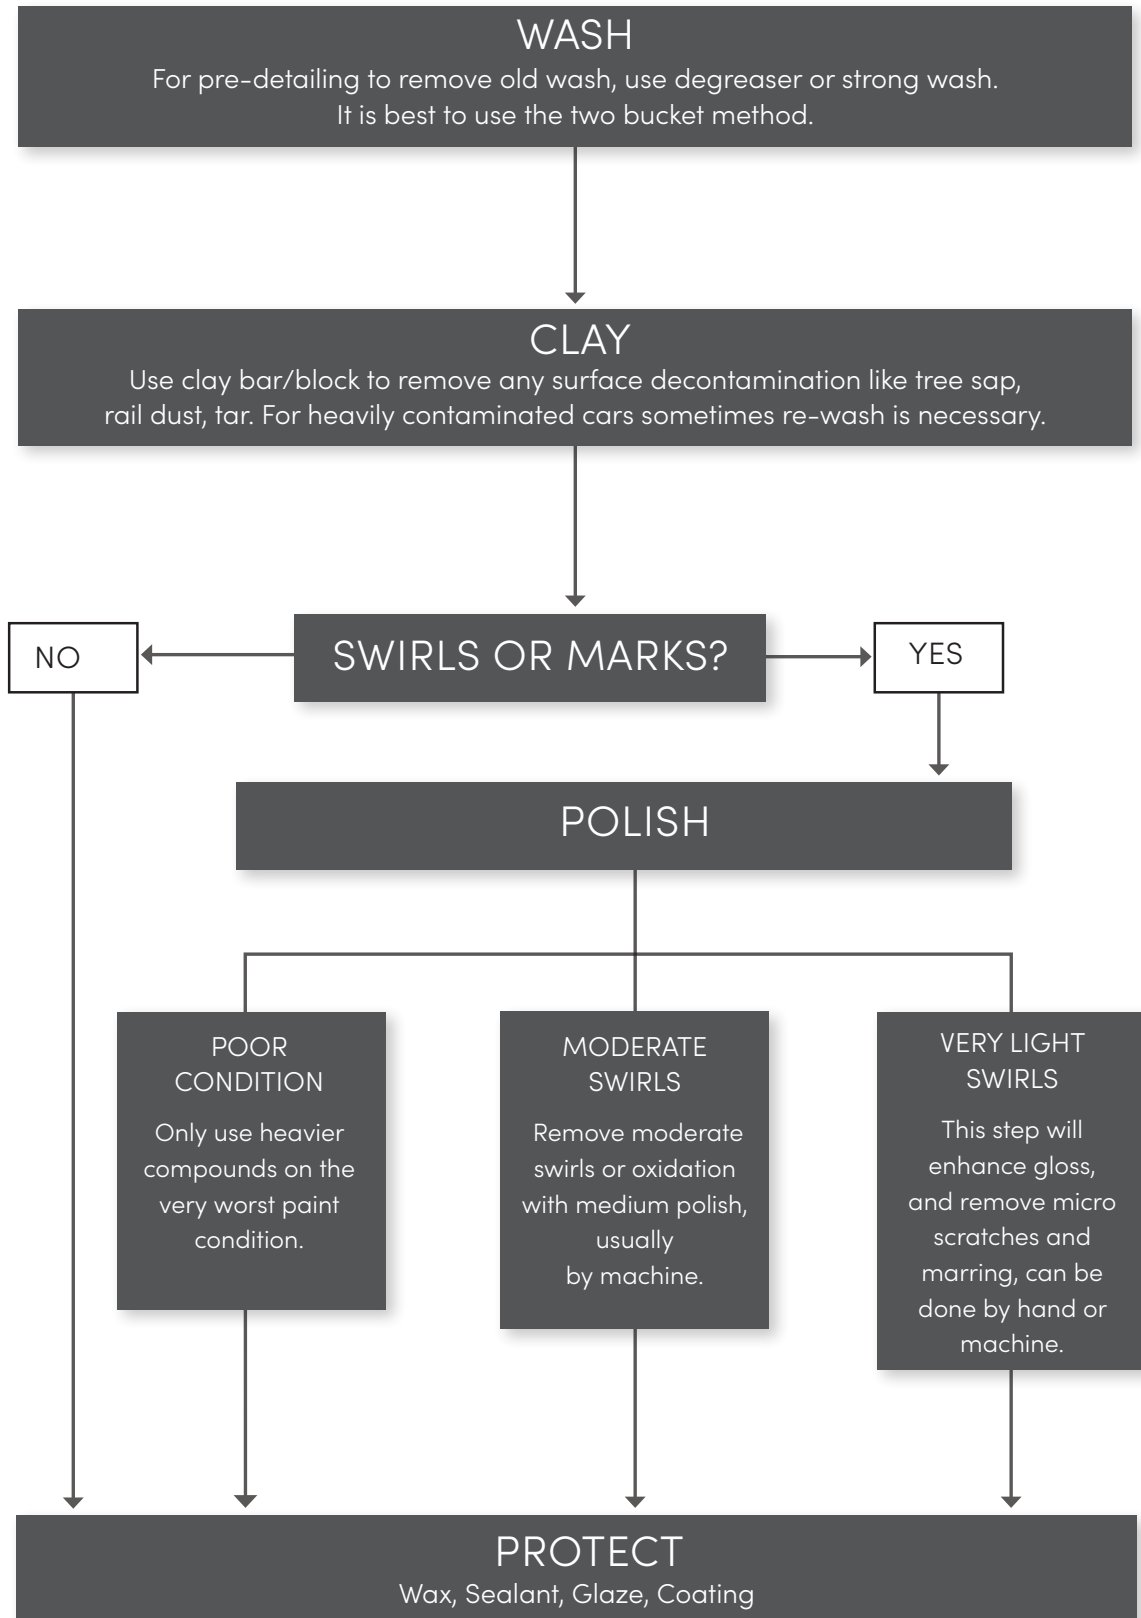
WASH
For pre-detailing to remove old wash, use degreaser or strong wash.
It is best to use the two bucket method.

CLAY
Use clay bar/block to remove any surface decontamination like tree sap, rail dust, tar. For heavily contaminated cars sometimes re-wash is necessary.

NO

SWIRLS OR MARKS?

YES

POLISH

POOR CONDITION
Only use heavier compounds on the very worst paint condition.

MODERATE SWIRLS
Remove moderate swirls or oxidation with medium polish, usually by machine.

VERY LIGHT SWIRLS
This step will enhance gloss, and remove micro scratches and marring, can be done by hand or machine.

PROTECT
Wax, Sealant, Glaze, Coating